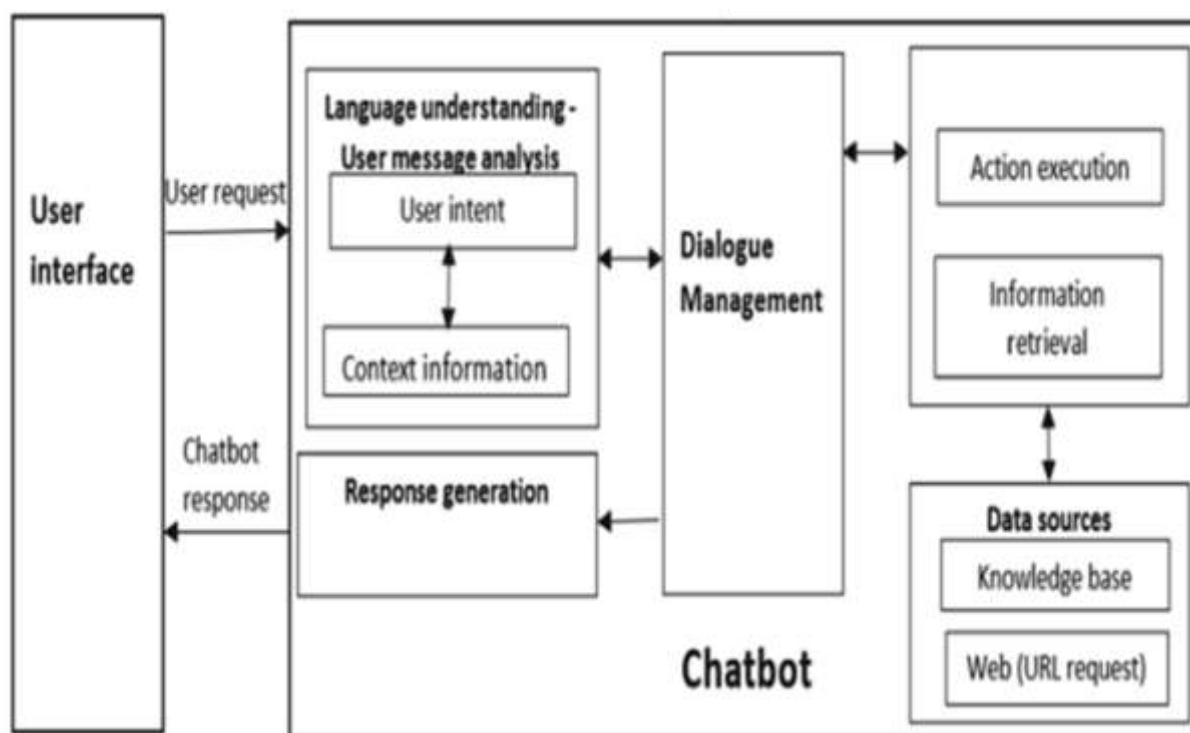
User interface

User request

Chatbot response

Language understanding - User message analysis

User intent

Context information

Response generation

Dialogue Management

Action execution

Information retrieval

Data sources

Knowledge base

Web (URL request)

Chatbot